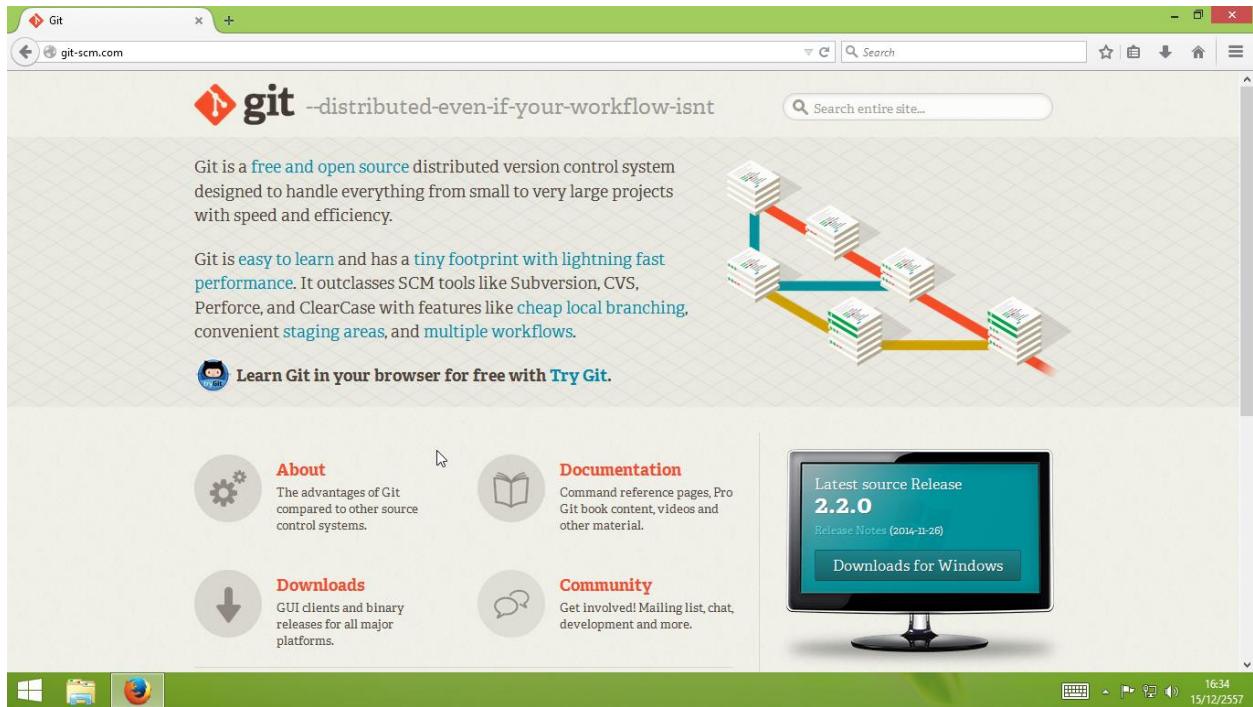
Git

git-scm.com

Search

git --distributed-even-if-your-workflow-isnt

Search entire site...

Git is a free and open source distributed version control system designed to handle everything from small to very large projects with speed and efficiency.

Git is easy to learn and has a tiny footprint with lightning fast performance. It outclasses SCM tools like Subversion, CVS, Perforce, and ClearCase with features like cheap local branching, convenient staging areas, and multiple workflows.

Try Git

Learn Git in your browser for free with Try Git.

About
The advantages of Git compared to other source control systems.

Documentation
Command reference pages, Pro Git book content, videos and other material.

Downloads
GUI clients and binary releases for all major platforms.

Community
Get involved! Mailing list, chat, development and more.

Latest source Release
2.2.0
Release Notes (2014-11-26)
Downloads for Windows

16:34
15/12/2557